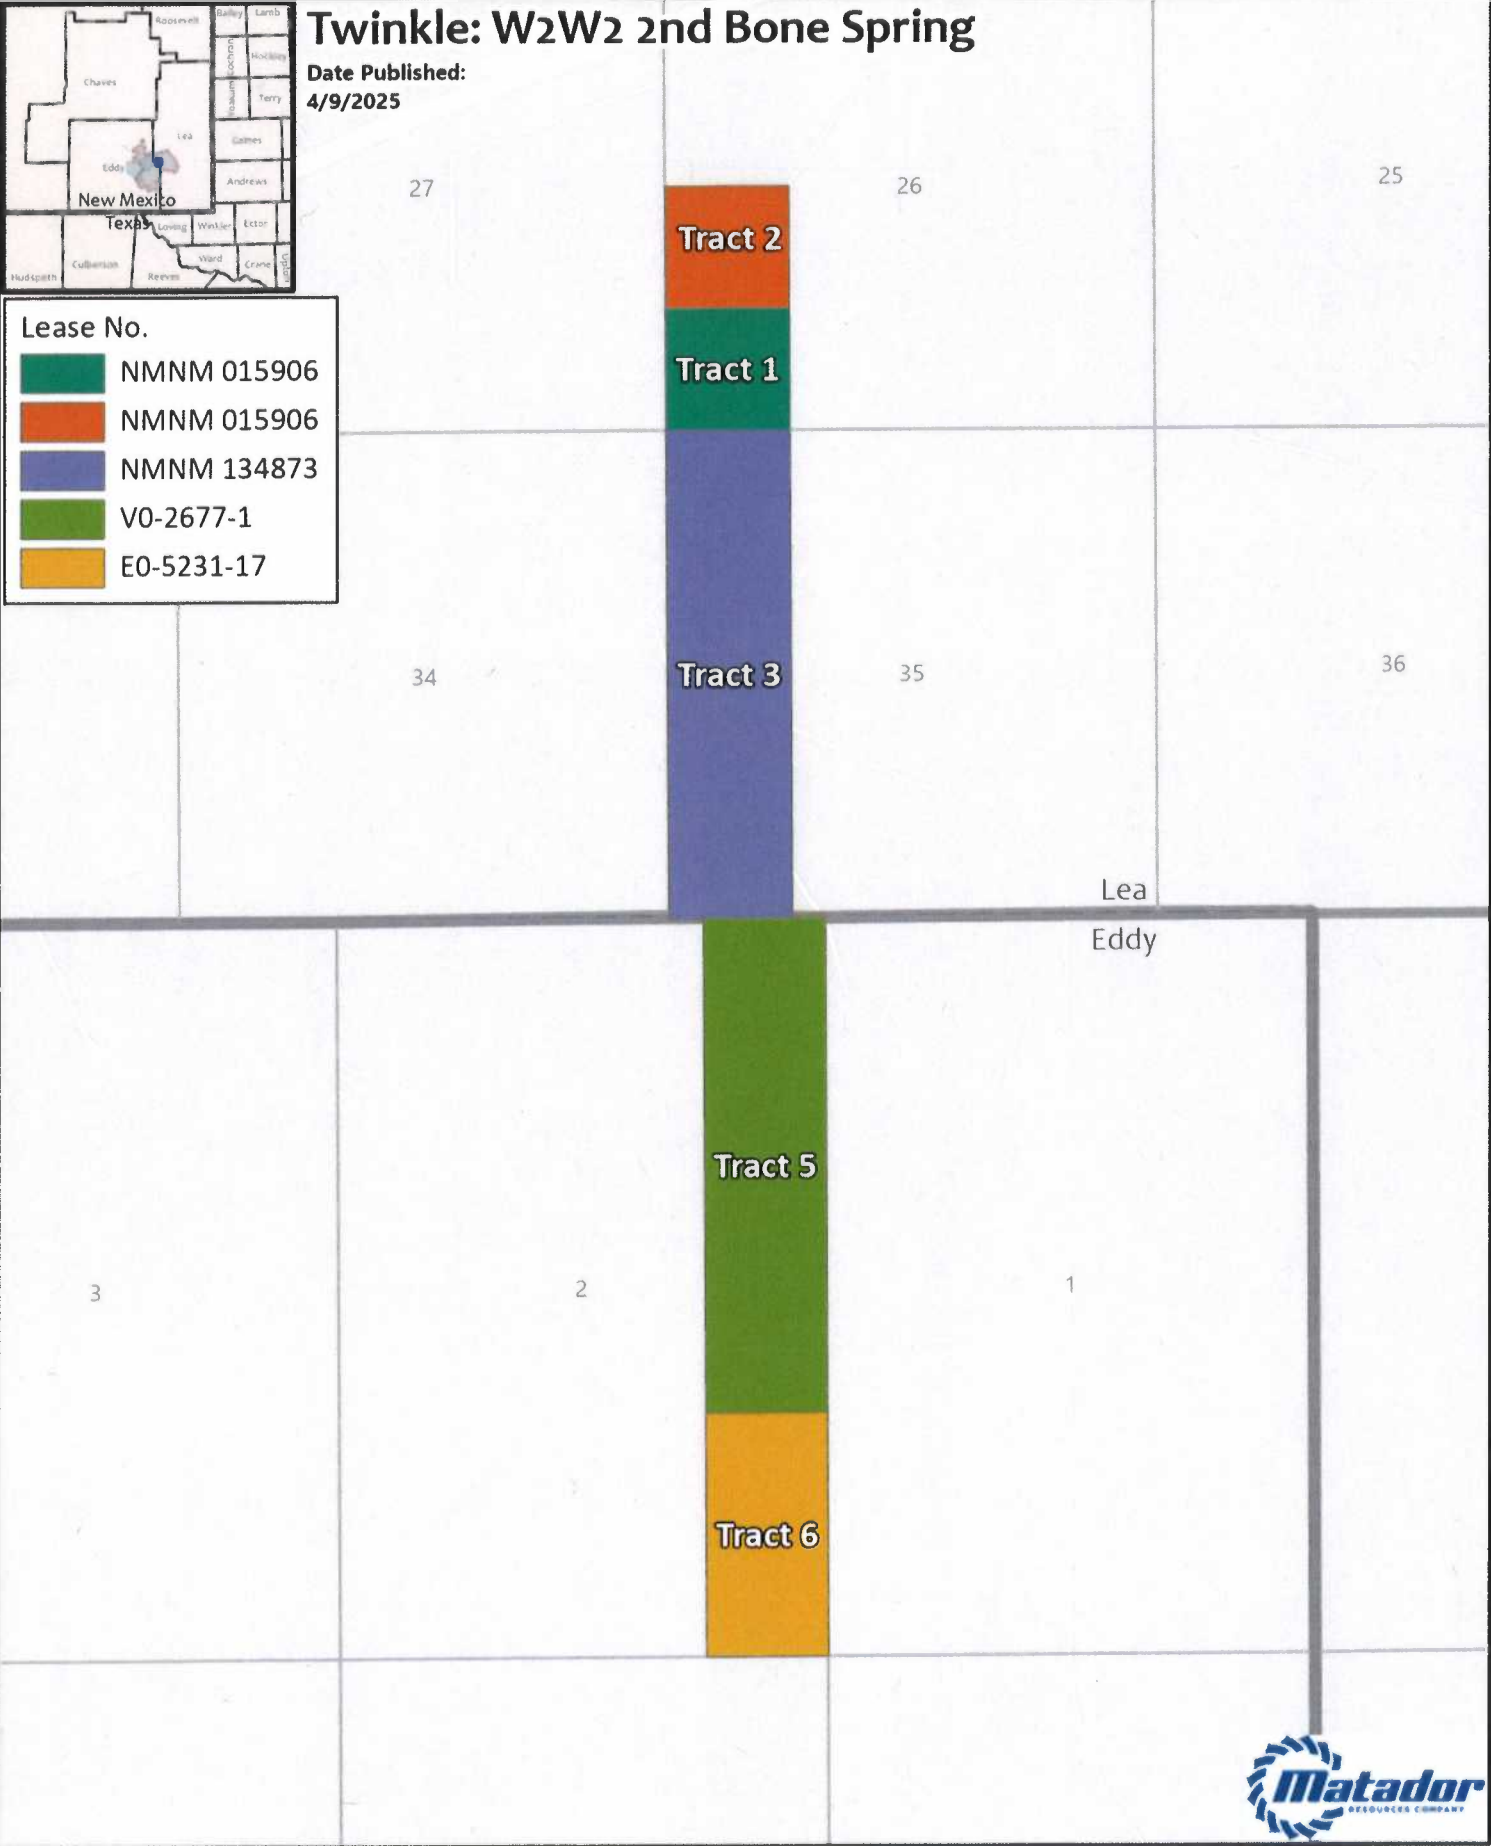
Roosevelt
Bailey
Lamb
Chaves
Cochran
Hockley
Roosevelt
Terry
Lea
Gaines
Eddy
Andrews
New Mexico
Texas
Loving
Winkler
Ector
Hudspeth
Culberson
Reeves
Ward
Crane
Upton

Twinkle: W2W2 2nd Bone Spring
Date Published:
4/9/2025

Lease No.
NMNM 015906
NMNM 015906
NMNM 134873
V0-2677-1
E0-5231-17

27
26
25
Tract 2
Tract 1
34
Tract 3
35
36
Lea
Eddy
Tract 5
3
2
1
Tract 6

Matador
RESOURCES COMPANY